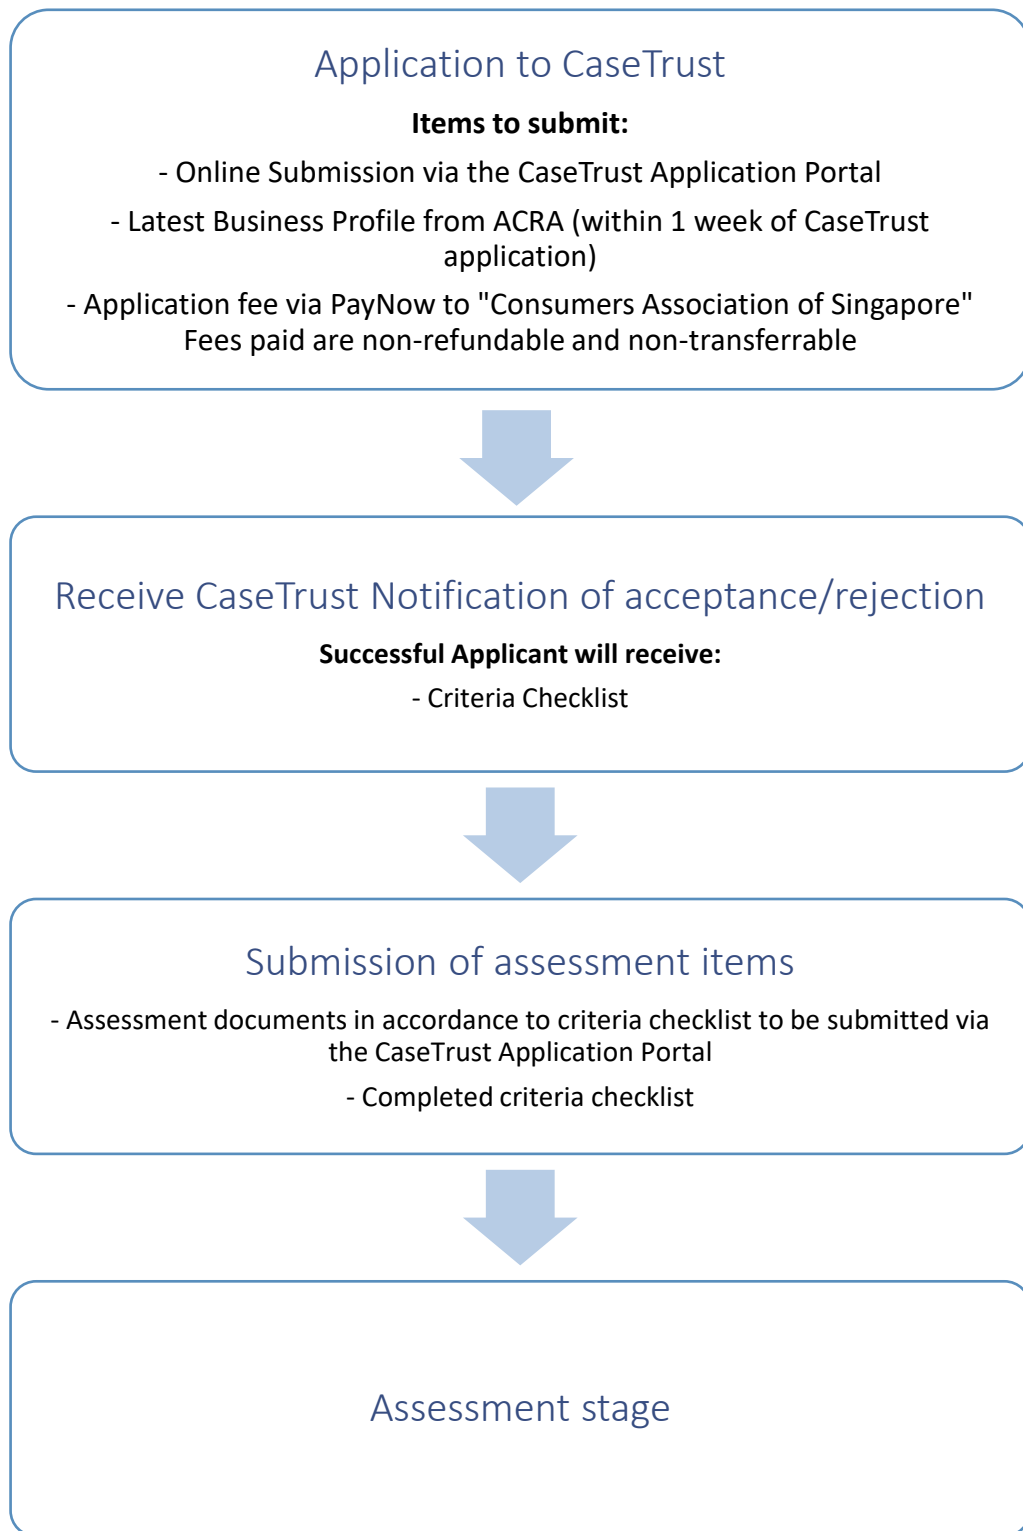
Application to CaseTrust

**Items to submit:**

- Online Submission via the CaseTrust Application Portal

- Latest Business Profile from ACRA (within 1 week of CaseTrust application)

- Application fee via PayNow to "Consumers Association of Singapore"
Fees paid are non-refundable and non-transferrable

Receive CaseTrust Notification of acceptance/rejection

**Successful Applicant will receive:**

- Criteria Checklist

Submission of assessment items

- Assessment documents in accordance to criteria checklist to be submitted via the CaseTrust Application Portal

- Completed criteria checklist

Assessment stage